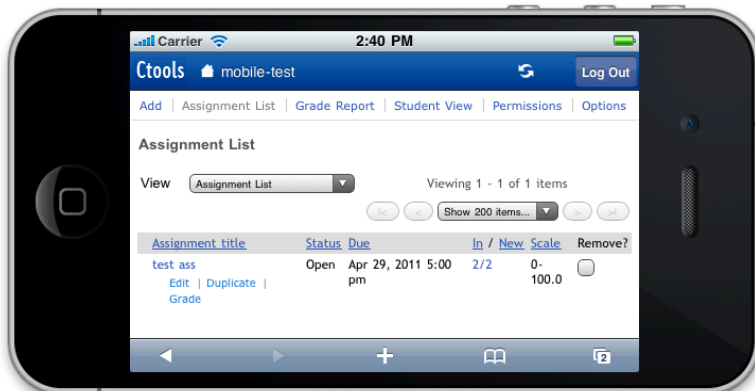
Carrier 2:40 PM

Ctools mobile-test Log Out

Add | Assignment List | Grade Report | Student View | Permissions | Options

Assignment List

View Assignment List

Viewing 1 - 1 of 1 items

Show 200 items...

| Assignment title | Status | Due | In / New | Scale | Remove? |
|---|---|---|---|---|---|
| test ass<br>Edit \| Duplicate \| Grade | Open | Apr 29, 2011 5:00 pm | 2/2 | 0-100.0 | |

2